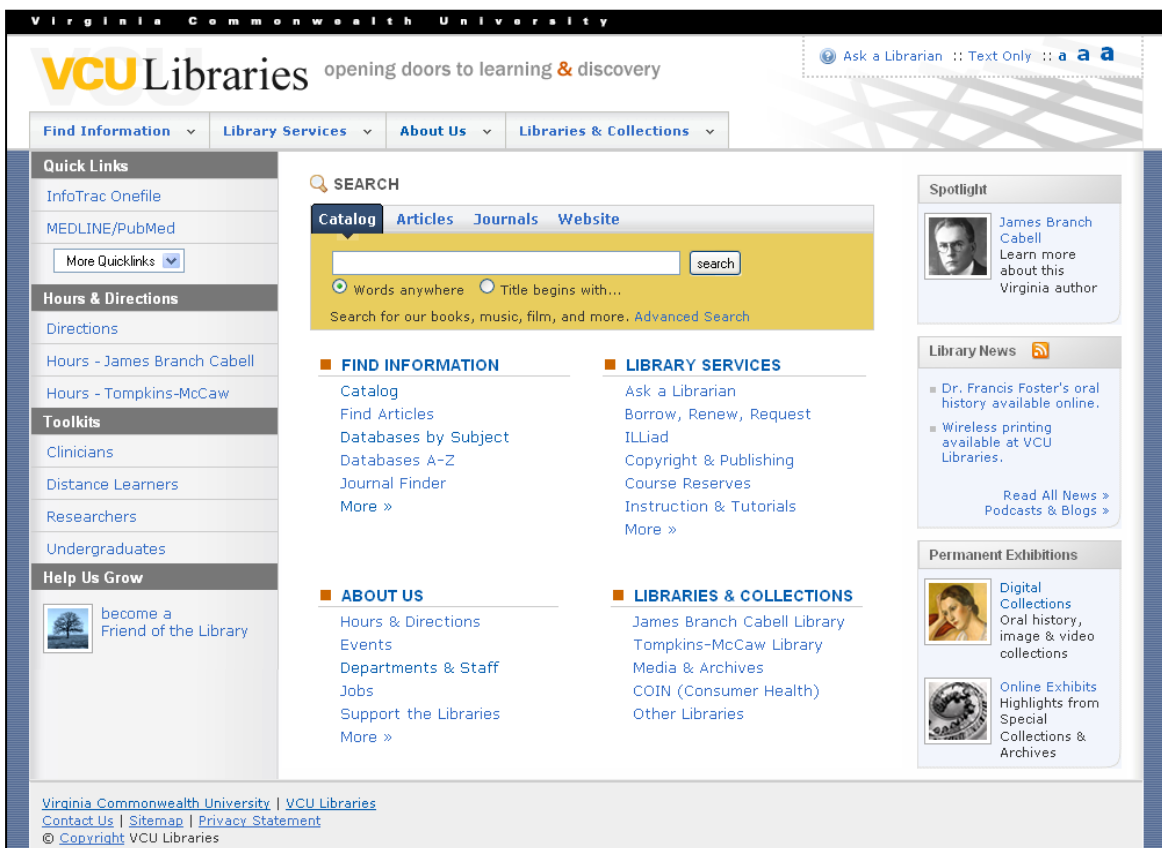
Virginia Commonwealth University

VCU Libraries opening doors to learning & discovery

Ask a Librarian :: Text Only :: a a a

Find Information Library Services About Us Libraries & Collections

Quick Links
InfoTrac Onefile
MEDLINE/PubMed
More Quicklinks

Hours & Directions
Directions
Hours - James Branch Cabell
Hours - Tompkins-McCaw

Toolkits
Clinicians
Distance Learners
Researchers
Undergraduates

Help Us Grow
become a Friend of the Library

SEARCH

Catalog Articles Journals Website

search

Words anywhere Title begins with...

Search for our books, music, film, and more. Advanced Search

FIND INFORMATION
Catalog
Find Articles
Databases by Subject
Databases A-Z
Journal Finder
More »

LIBRARY SERVICES
Ask a Librarian
Borrow, Renew, Request
ILLiad
Copyright & Publishing
Course Reserves
Instruction & Tutorials
More »

ABOUT US
Hours & Directions
Events
Departments & Staff
Jobs
Support the Libraries
More »

LIBRARIES & COLLECTIONS
James Branch Cabell Library
Tompkins-McCaw Library
Media & Archives
COIN (Consumer Health)
Other Libraries

Spotlight
James Branch Cabell
Learn more about this Virginia author

Library News
Dr. Francis Foster's oral history available online.
Wireless printing available at VCU Libraries.
Read All News »
Podcasts & Blogs »

Permanent Exhibitions
Digital Collections
Oral history, image & video collections
Online Exhibits
Highlights from Special Collections & Archives

Virginia Commonwealth University | VCU Libraries
Contact Us | Sitemap | Privacy Statement
© Copyright VCU Libraries